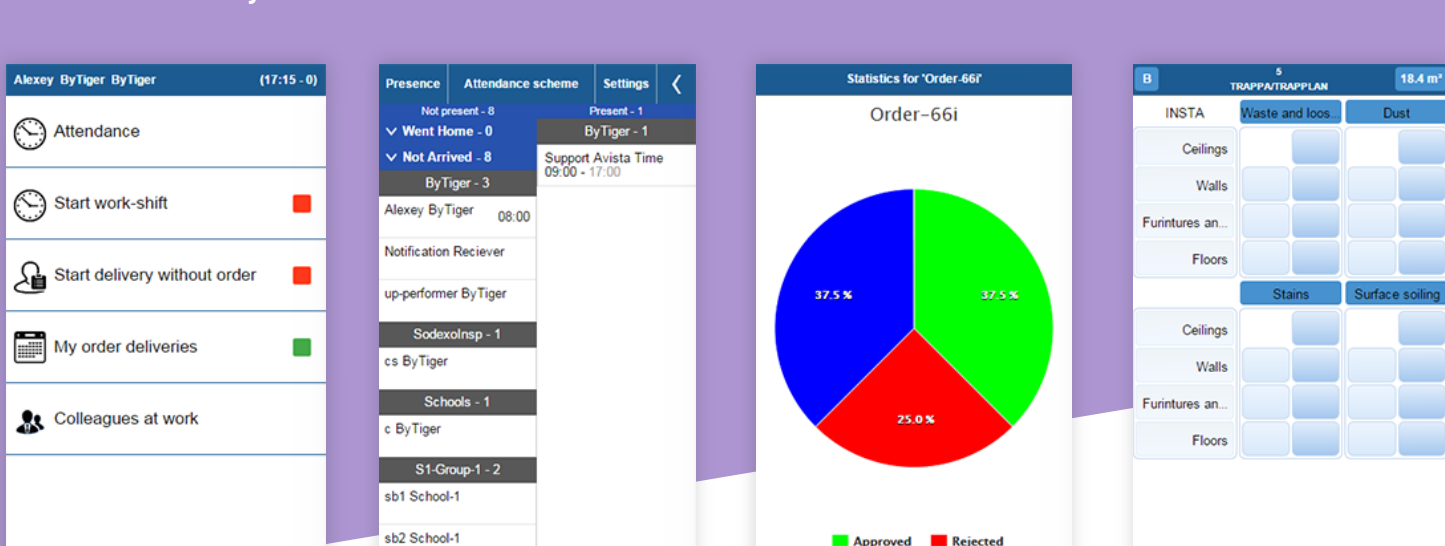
Alexey ByTiger ByTiger (17:15 - 0)

Attendance

Start work-shift

Start delivery without order

My order deliveries

Colleagues at work

Presence | Attendance scheme | Settings

Not present - 8 Present - 1

Went Home - 0

Not Arrived - 8

ByTiger - 1

Support Avista Time 09:00 - 17:00

ByTiger - 3

Alexey ByTiger 08:00

Notification Reciever

up-performer ByTiger

SodexoInsp - 1

cs ByTiger

Schools - 1

c ByTiger

S1-Group-1 - 2

sb1 School-1

sb2 School-1

Statistics for 'Order-66i'

Order-66i

37.5 %

37.5 %

25.0 %

Approved Rejected

B

5
TRAPPA/TRAPPLAN

18.4 m²

INSTA

Waste and loos...

Dust

Ceilings

Walls

Furintures an...

Floors

Stains

Surface soiling

Ceilings

Walls

Furintures an...

Floors